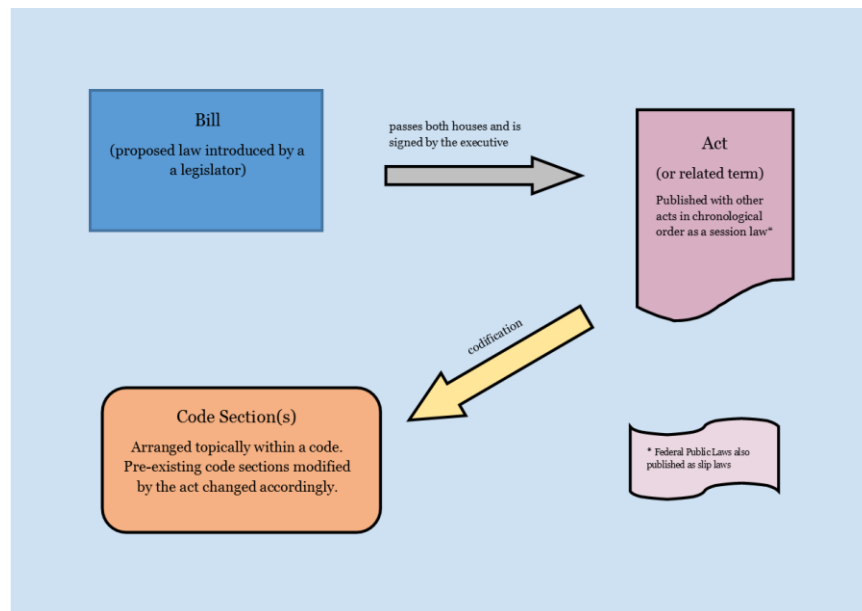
Bill

(proposed law introduced by a a legislator)

passes both houses and is signed by the executive

Act

(or related term)

Published with other acts in chronological order as a session law*

codification

Code Section(s)

Arranged topically within a code. Pre-existing code sections modified by the act changed accordingly.

* Federal Public Laws also published as slip laws